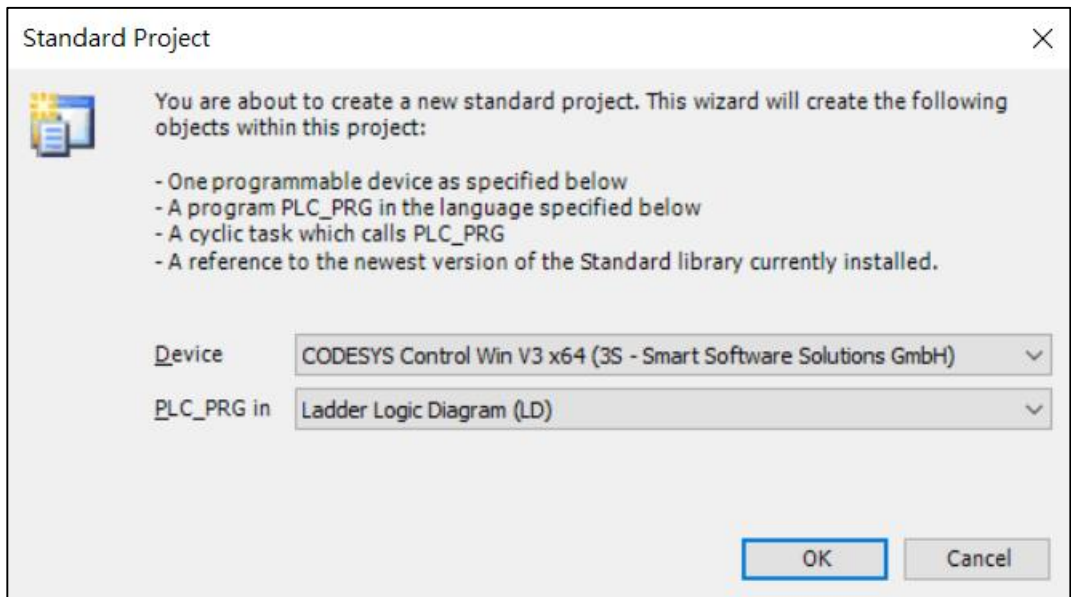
Standard Project

×

You are about to create a new standard project. This wizard will create the following objects within this project:

- One programmable device as specified below
- A program PLC_PRG in the language specified below
- A cyclic task which calls PLC_PRG
- A reference to the newest version of the Standard library currently installed.

Device CODESYS Control Win V3 x64 (3S - Smart Software Solutions GmbH)

PLC_PRG in Ladder Logic Diagram (LD)

OK Cancel